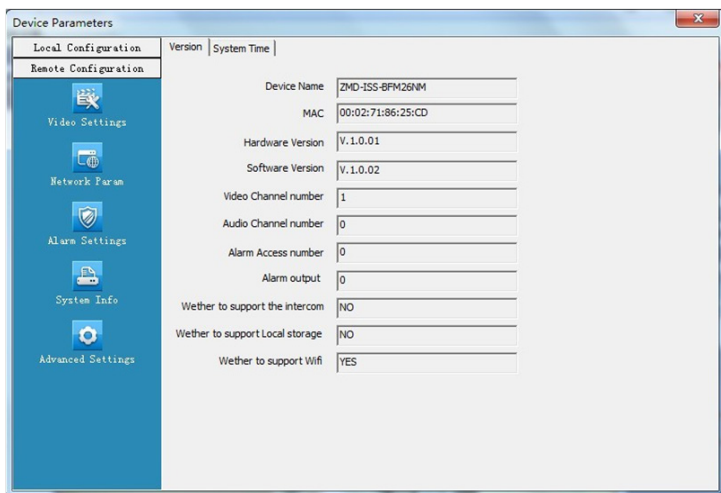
Device Parameters

Local Configuration
Remote Configuration
Video Settings
Network Param
Alarm Settings
System Info
Advanced Settings

Version | System Time

| | |
|---|---|
| Device Name | ZMD-ISS-BFM26NM |
| MAC | 00:02:71:86:25:CD |
| Hardware Version | V.1.0.01 |
| Software Version | V.1.0.02 |
| Video Channel number | 1 |
| Audio Channel number | 0 |
| Alarm Access number | 0 |
| Alarm output | 0 |
| Wether to support the intercom | NO |
| Wether to support Local storage | NO |
| Wether to support Wifi | YES |